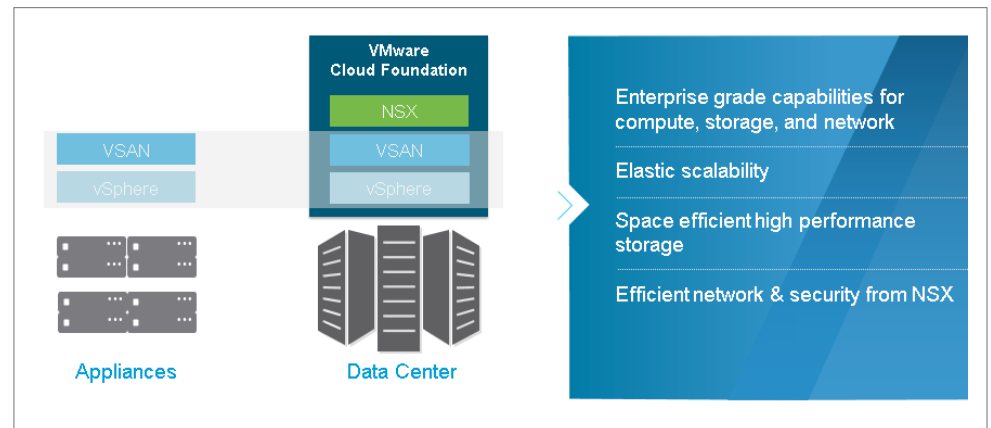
VSAN

vSphere

Appliances

VMware Cloud Foundation

NSX

VSAN

vSphere

Data Center

Enterprise grade capabilities for compute, storage, and network

Elastic scalability

Space efficient high performance storage

Efficient network & security from NSX